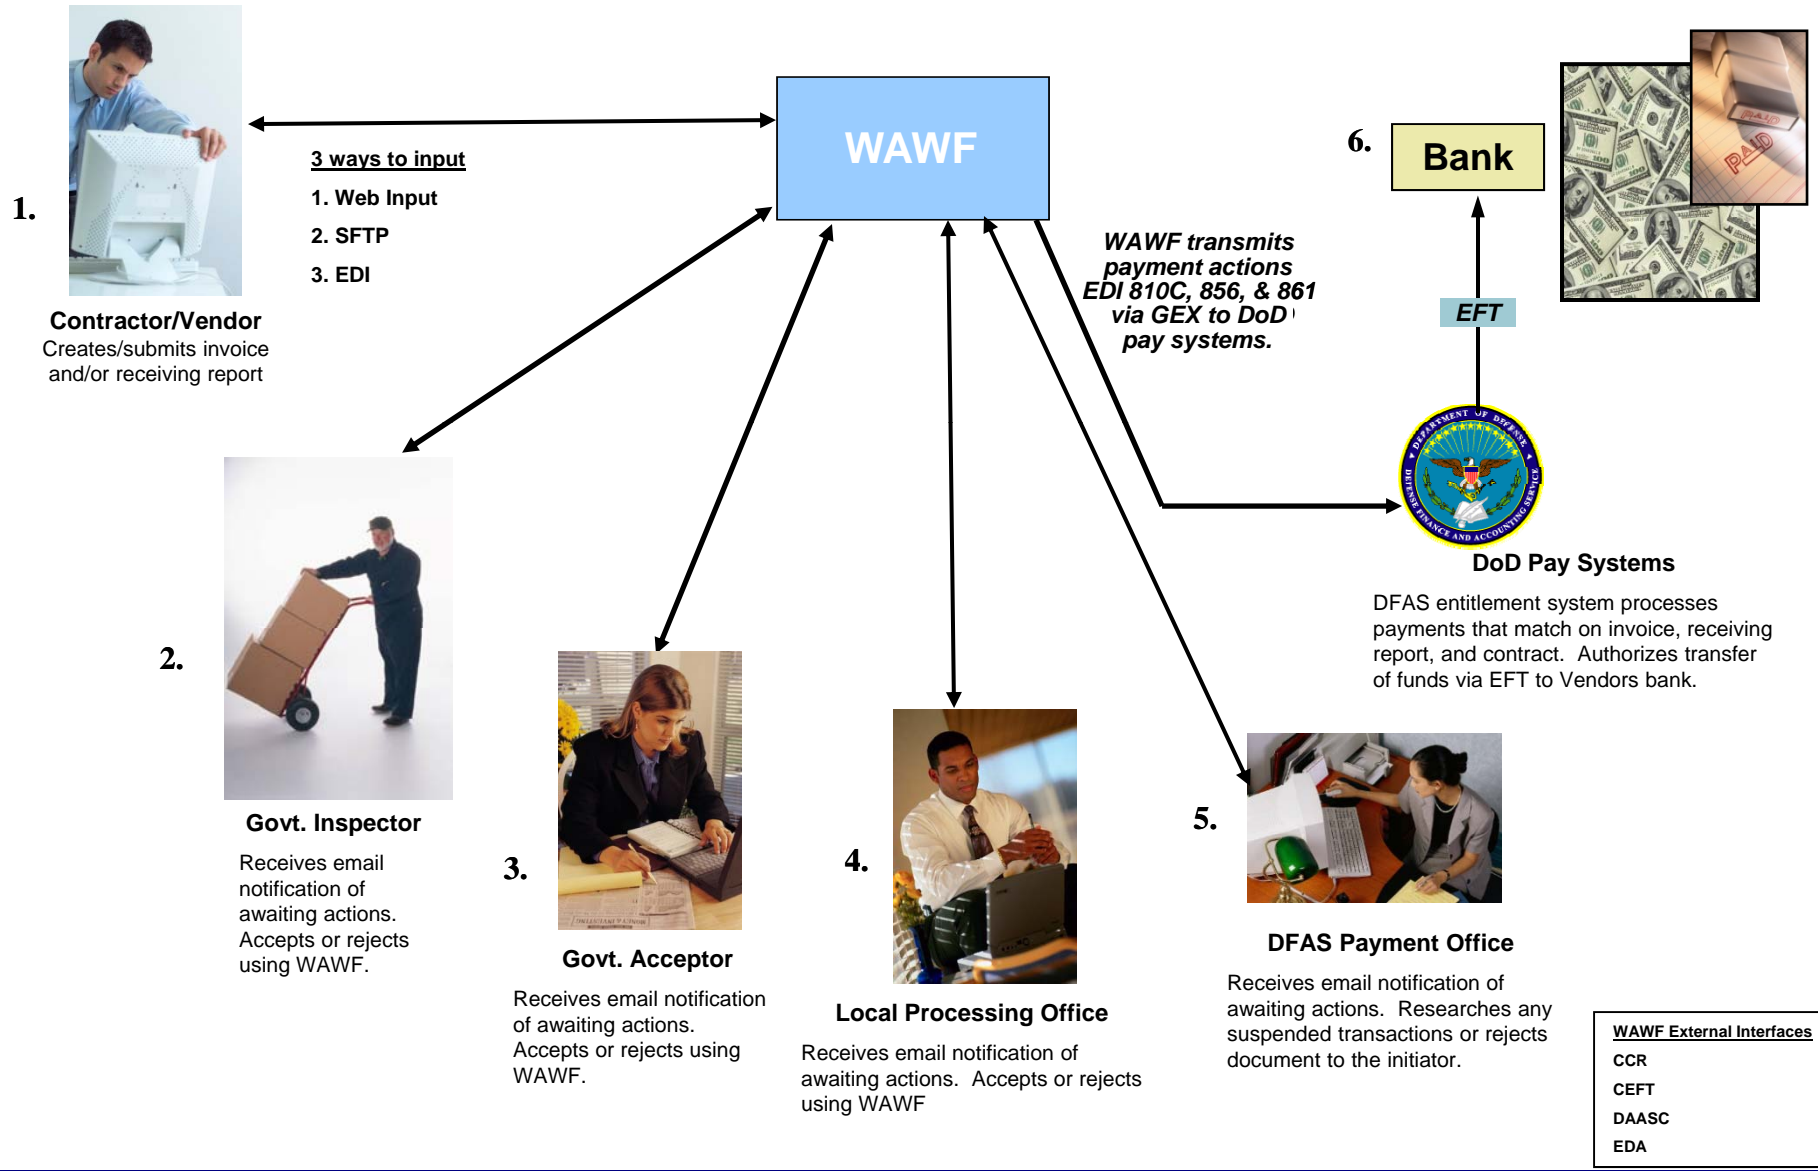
WAWF

1.

3 ways to input

1. Web Input

2. SFTP

3. EDI

Contractor/Vendor
Creates/submits invoice and/or receiving report

6.

Bank

EFT

WAWF transmits payment actions EDI 810C, 856, & 861 via GEX to DoD pay systems.

DEPARTMENT OF DEFENSE DEFENSE FINANCE AND ACCOUNTING SERVICE

DoD Pay Systems

DFAS entitlement system processes payments that match on invoice, receiving report, and contract. Authorizes transfer of funds via EFT to Vendors bank.

2.

Govt. Inspector

Receives email notification of awaiting actions. Accepts or rejects using WAWF.

3.

Govt. Acceptor

Receives email notification of awaiting actions. Accepts or rejects using WAWF.

4.

Local Processing Office

Receives email notification of awaiting actions. Accepts or rejects using WAWF

5.

DFAS Payment Office

Receives email notification of awaiting actions. Researches any suspended transactions or rejects document to the initiator.

WAWF External Interfaces
CCR
CEFT
DAASC
EDA